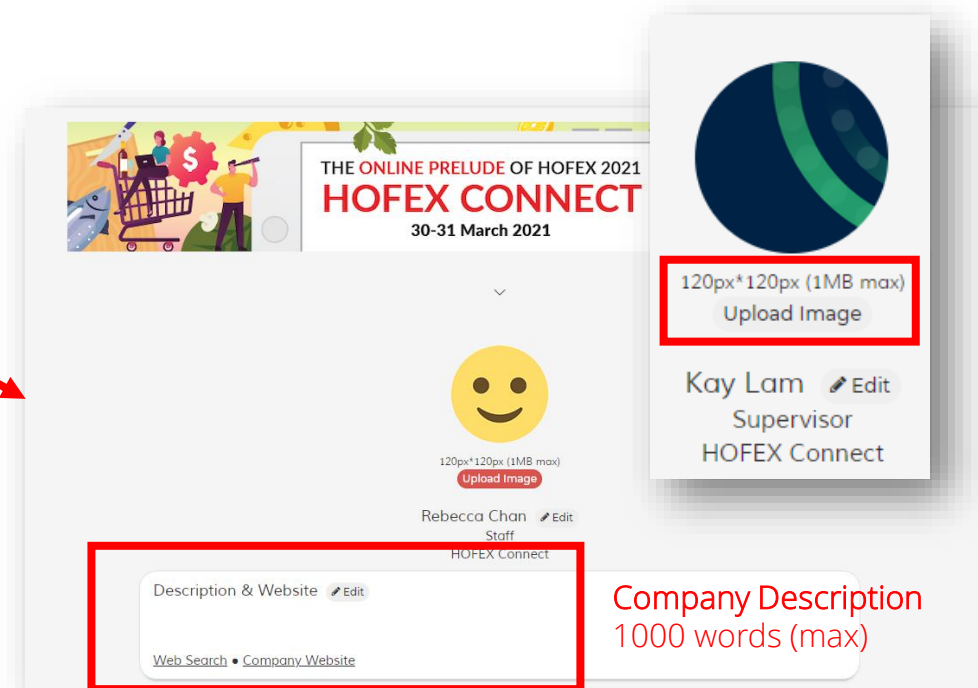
THE ONLINE PRELUDE OF HOFEX 2021
HOFEX CONNECT
30-31 March 2021

120px*120px (1MB max)
Upload Image

Rebecca Chan Edit
Staff
HOFEX Connect

Description & Website Edit

Web Search • Company Website

120px*120px (1MB max)
Upload Image

Kay Lam Edit
Supervisor
HOFEX Connect

Company Description
1000 words (max)